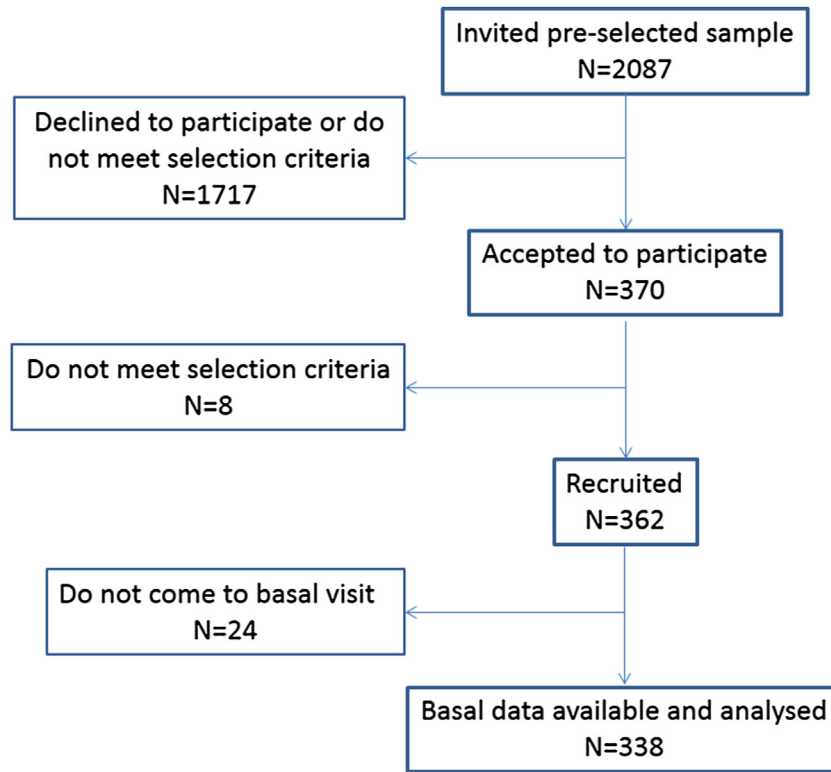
Invited pre-selected sample
N=2087

Declined to participate or do not meet selection criteria
N=1717

Accepted to participate
N=370

Do not meet selection criteria
N=8

Recruited
N=362

Do not come to basal visit
N=24

Basal data available and analysed
N=338